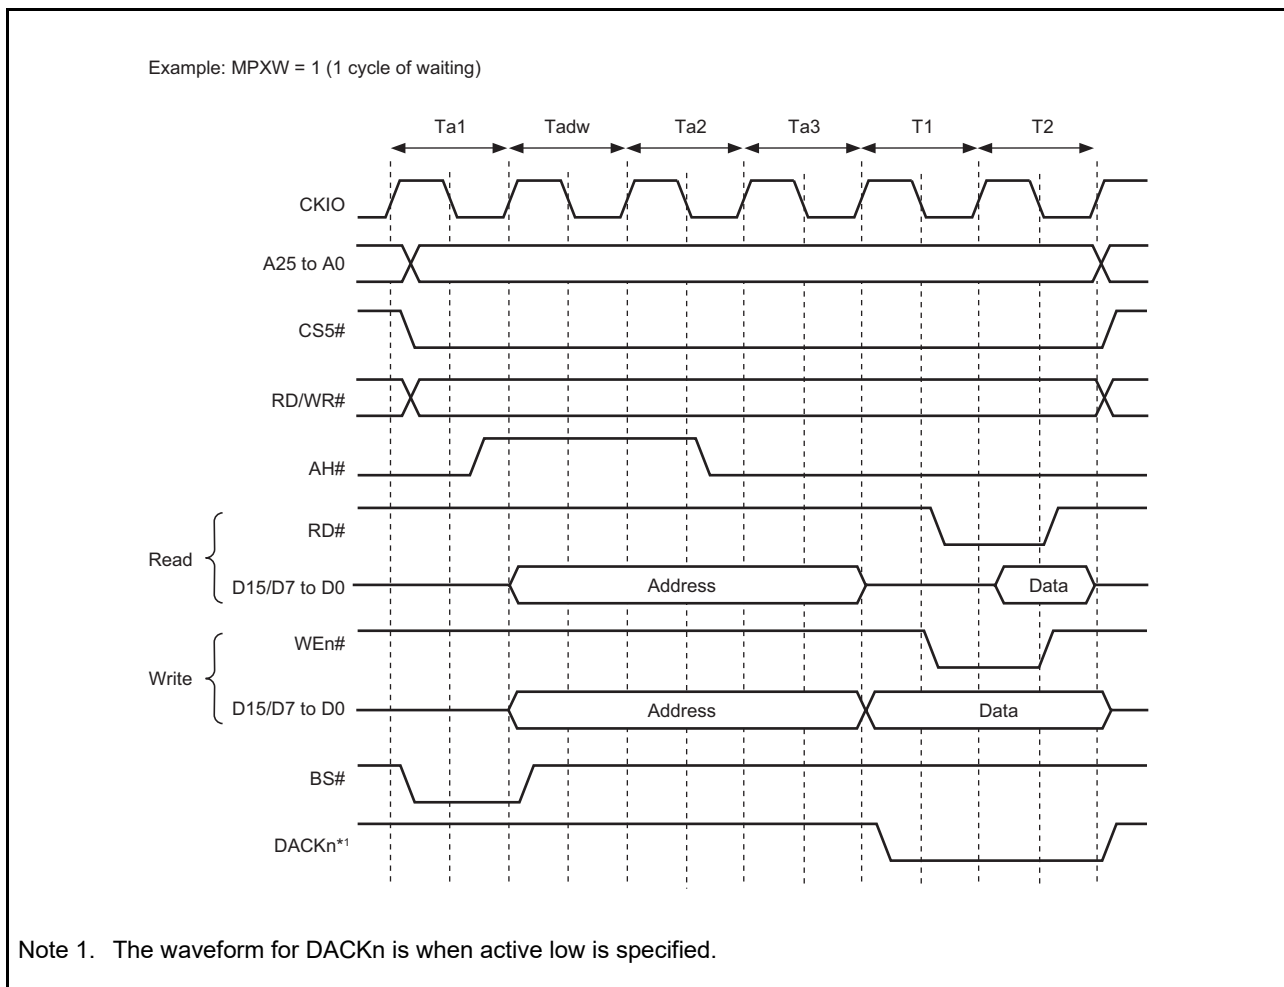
Example: MPXW = 1 (1 cycle of waiting)

Ta1
Tadw
Ta2
Ta3
T1
T2

CKIO
A25 to A0
CS5#
RD/WR#
AH#
Read
RD#
D15/D7 to D0
Address
Data
Write
WEn#
D15/D7 to D0
Address
Data
BS#
DACKn$^{*1}$

Note 1. The waveform for DACKn is when active low is specified.